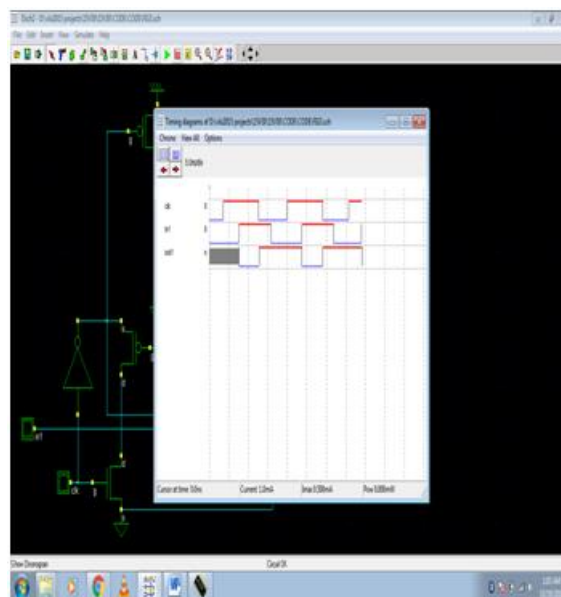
Dsch3 - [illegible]

File Edit Insert View Simulate Help

Timing diagrams of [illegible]

Chrono View All Options

0.0ns/div

clk

in1

out1

Cursor at time 0.0ns

Current 1.0mA

Imax 0.000mA

Pow 0.000mW

in1

clk

Circuit OK